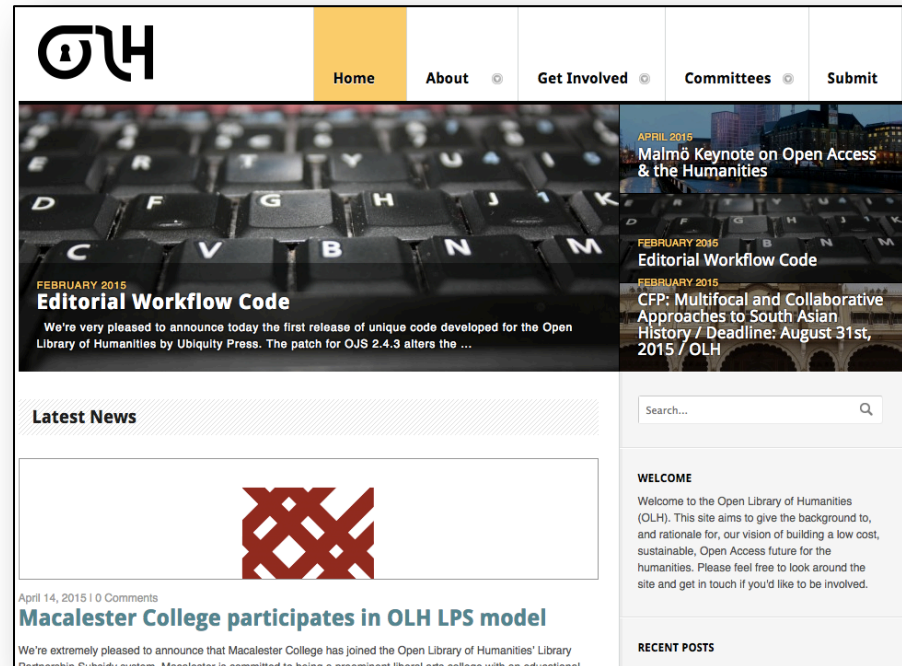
OLH

Home
About
Get Involved
Committees
Submit

APRIL 2015
Malmö Keynote on Open Access & the Humanities

FEBRUARY 2015
Editorial Workflow Code

FEBRUARY 2015
CFP: Multifocal and Collaborative Approaches to South Asian History / Deadline: August 31st, 2015 / OLH

FEBRUARY 2015
Editorial Workflow Code
We're very pleased to announce today the first release of unique code developed for the Open Library of Humanities by Ubiquity Press. The patch for OJS 2.4.3 alters the …

Latest News

April 14, 2015 | 0 Comments
Macalester College participates in OLH LPS model
We're extremely pleased to announce that Macalester College has joined the Open Library of Humanities' Library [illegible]

Search...

WELCOME
Welcome to the Open Library of Humanities (OLH). This site aims to give the background to, and rationale for, our vision of building a low cost, sustainable, Open Access future for the humanities. Please feel free to look around the site and get in touch if you'd like to be involved.

RECENT POSTS